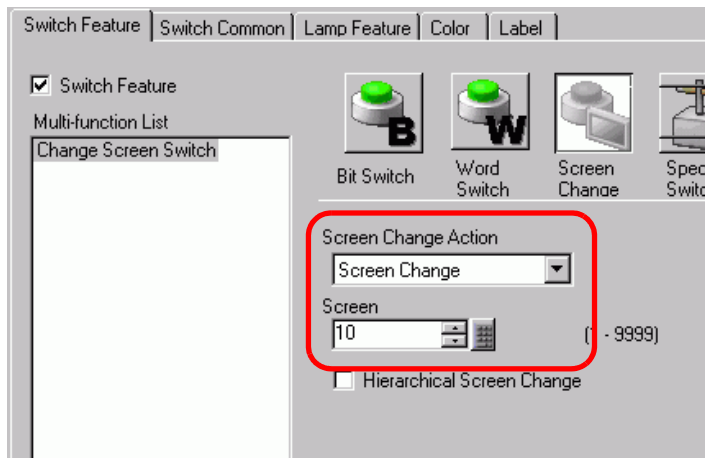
Switch Feature | Switch Common | Lamp Feature | Color | Label

Switch Feature

Multi-function List

Change Screen Switch

B

W

Bit Switch

Word Switch

Screen Change

Spec Switc

Screen Change Action

Screen Change

Screen

10

(1 - 9999)

Hierarchical Screen Change